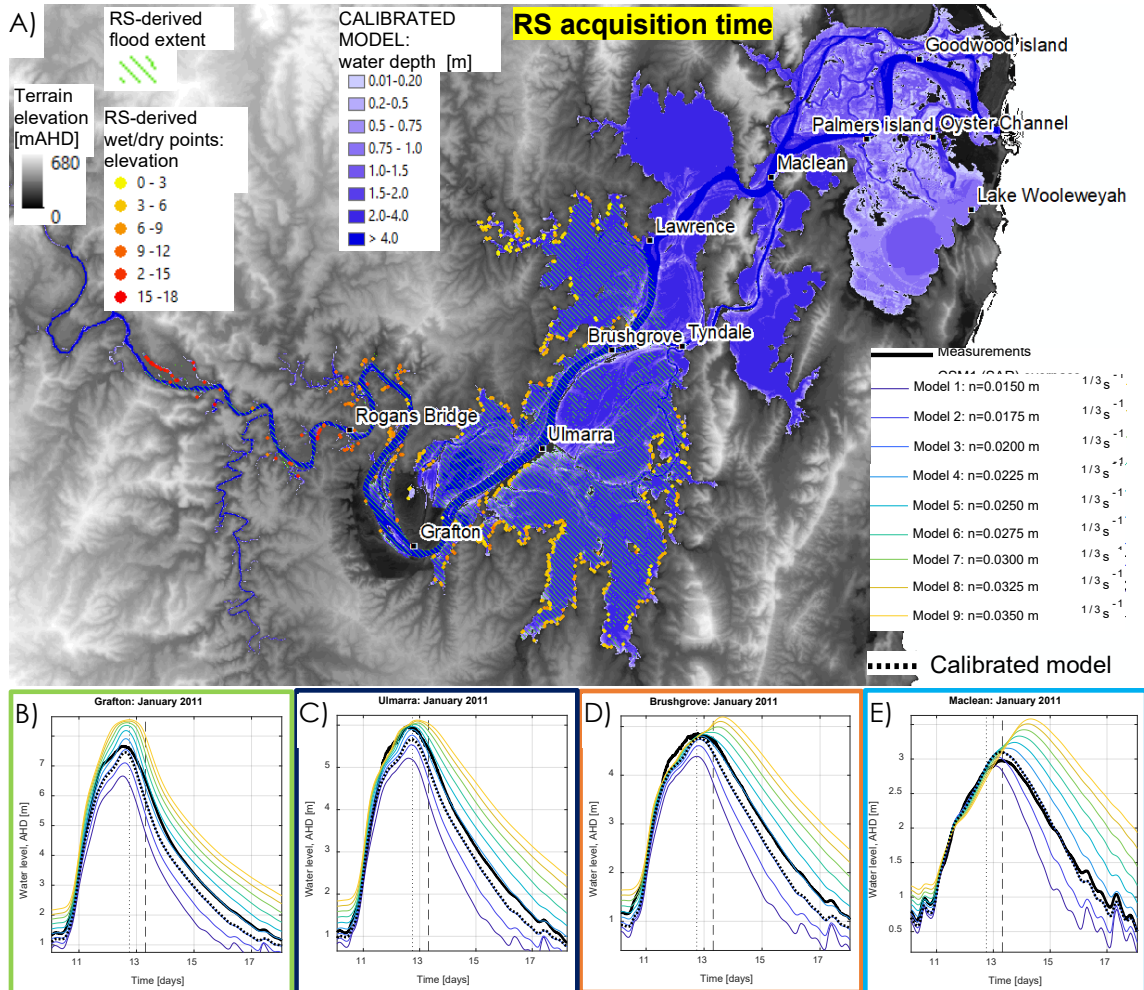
A)

RS-derived flood extent

Terrain elevation [mAHD]

680

0

RS-derived wet/dry points: elevation

0 - 3
3 - 6
6 -9
9 -12
2 -15
15 -18

CALIBRATED MODEL: water depth [m]

0.01-0.20
0.2-0.5
0.5 - 0.75
0.75 - 1.0
1.0-1.5
1.5-2.0
2.0-4.0
> 4.0

RS acquisition time

Goodwood island
Palmers island
Oyster Channel
Maclean
Lake Wooleweyah
Lawrence
Brushgrove
Tyndale
Rogans Bridge
Ulmarra
Grafton

Measurements
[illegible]
Model 1: n=0.0150 m $^{1/3}s^{-1}$
Model 2: n=0.0175 m $^{1/3}s^{-1}$
Model 3: n=0.0200 m $^{1/3}s^{-1}$
Model 4: n=0.0225 m $^{1/3}s^{-1}$
Model 5: n=0.0250 m $^{1/3}s^{-1}$
Model 6: n=0.0275 m $^{1/3}s^{-1}$
Model 7: n=0.0300 m $^{1/3}s^{-1}$
Model 8: n=0.0325 m $^{1/3}s^{-1}$
Model 9: n=0.0350 m $^{1/3}s^{-1}$
Calibrated model

B) Grafton: January 2011
Water level, AHD [m]
1 2 3 4 5 6 7
11 13 15 17
Time [days]

C) Ulmarra: January 2011
Water level, AHD [m]
1 2 3 4 5
11 13 15 17
Time [days]

D) Brushgrove: January 2011
Water level, AHD [m]
1 2 3 4
11 13 15 17
Time [days]

E) Maclean: January 2011
Water level, AHD [m]
0.5 1 1.5 2 2.5 3
11 13 15 17
Time [days]